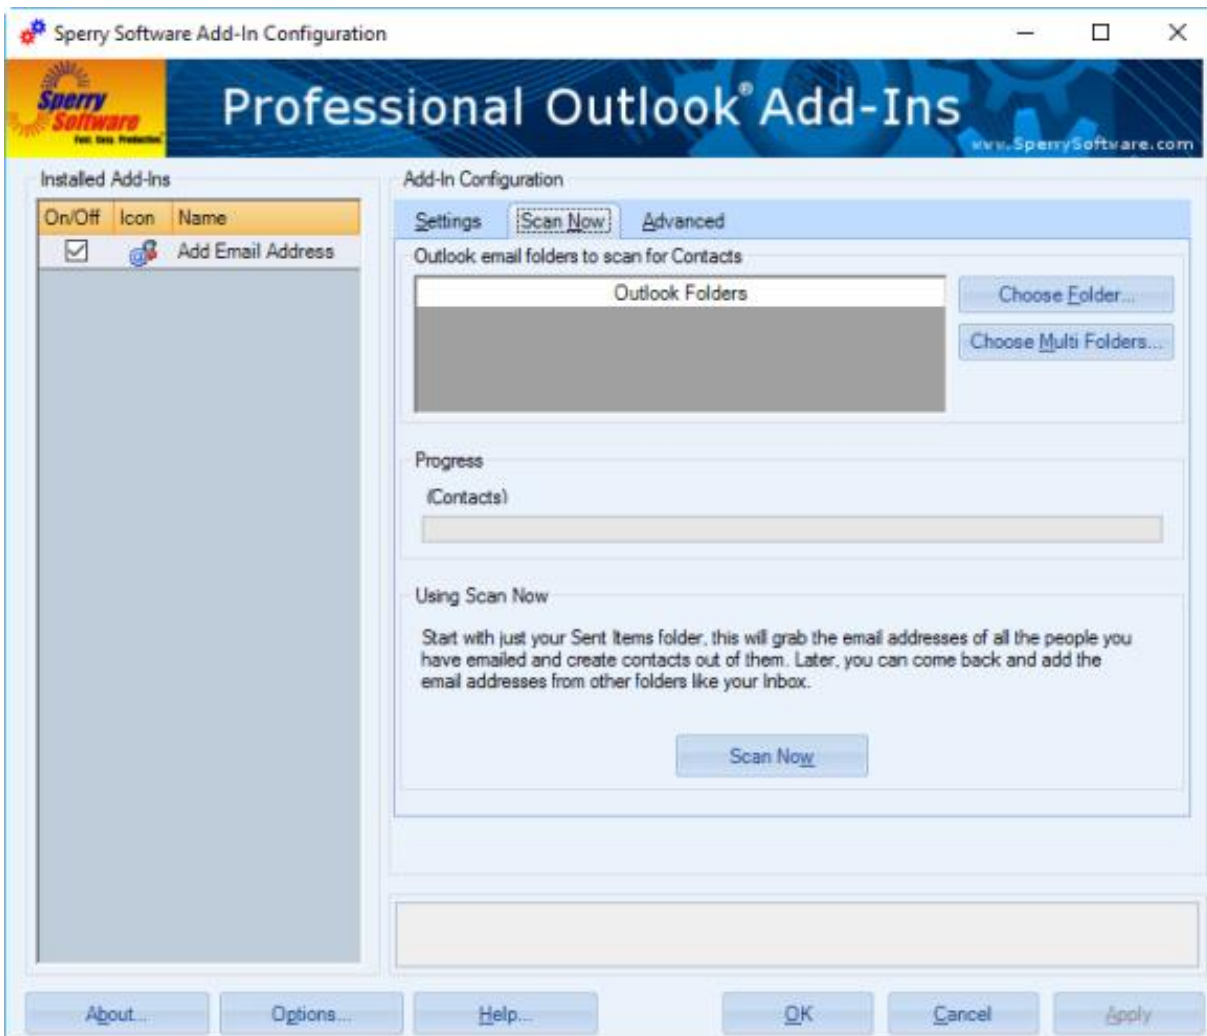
Sperry Software Add-In Configuration

Sperry Software Fast. Easy. Productive.

Professional Outlook® Add-Ins

www.SperrySoftware.com

Installed Add-Ins

| On/Off | Icon | Name |
|---|---|---|
| ☑ | | Add Email Address |

Add-In Configuration

Settings Scan Now Advanced

Outlook email folders to scan for Contacts

Outlook Folders

Choose Folder...

Choose Multi Folders...

Progress

(Contacts)

Using Scan Now

Start with just your Sent Items folder, this will grab the email addresses of all the people you have emailed and create contacts out of them. Later, you can come back and add the email addresses from other folders like your Inbox.

Scan Now

About... Options... Help... OK Cancel Apply